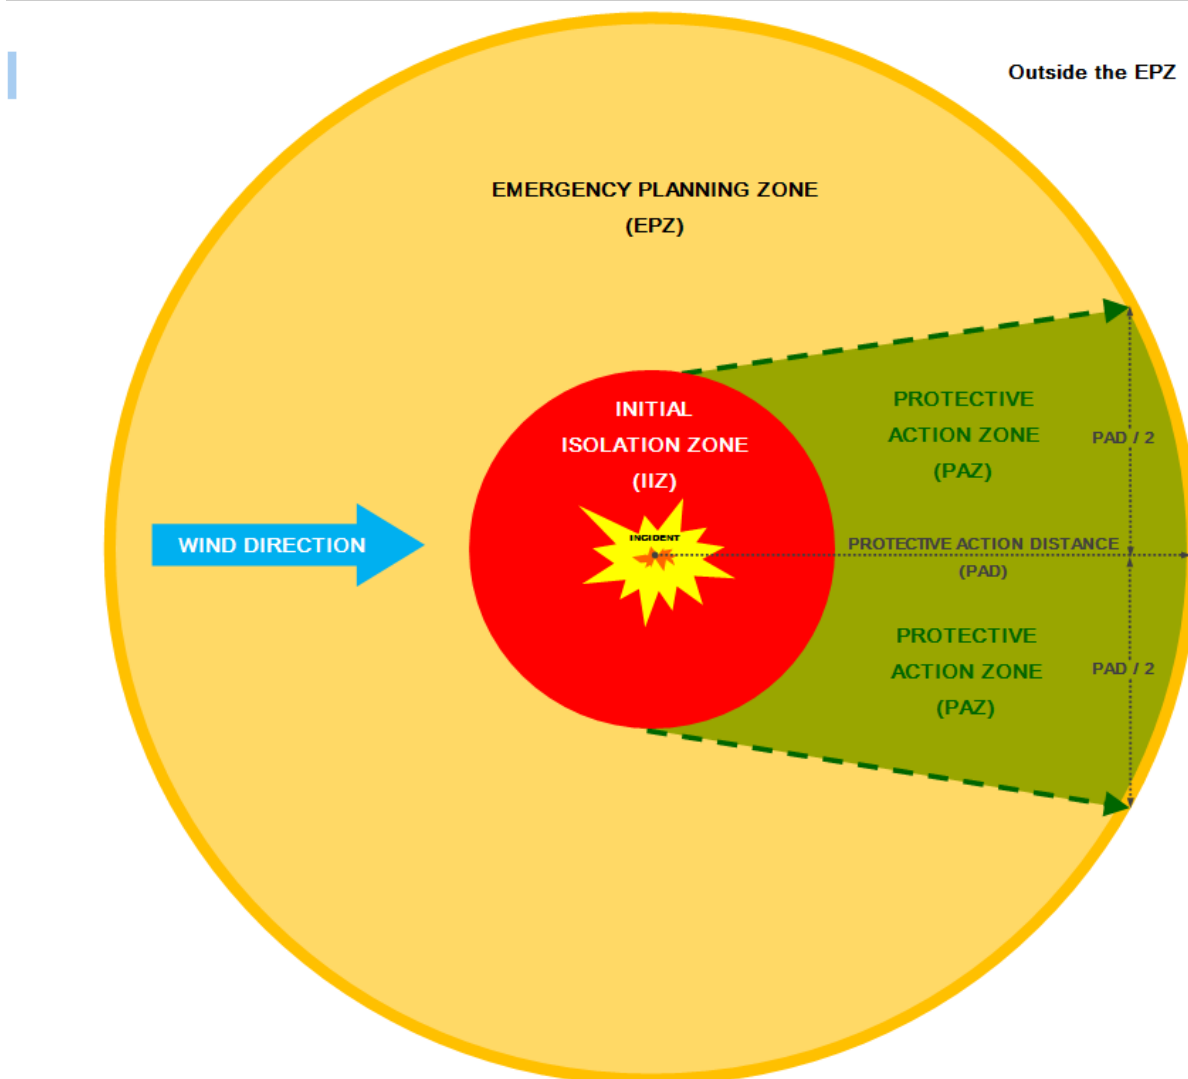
Outside the EPZ

EMERGENCY PLANNING ZONE
(EPZ)

INITIAL
ISOLATION ZONE
(IIZ)

PROTECTIVE
ACTION ZONE
(PAZ)

PAD / 2

WIND DIRECTION

INCIDENT

PROTECTIVE ACTION DISTANCE
(PAD)

PROTECTIVE
ACTION ZONE
(PAZ)

PAD / 2